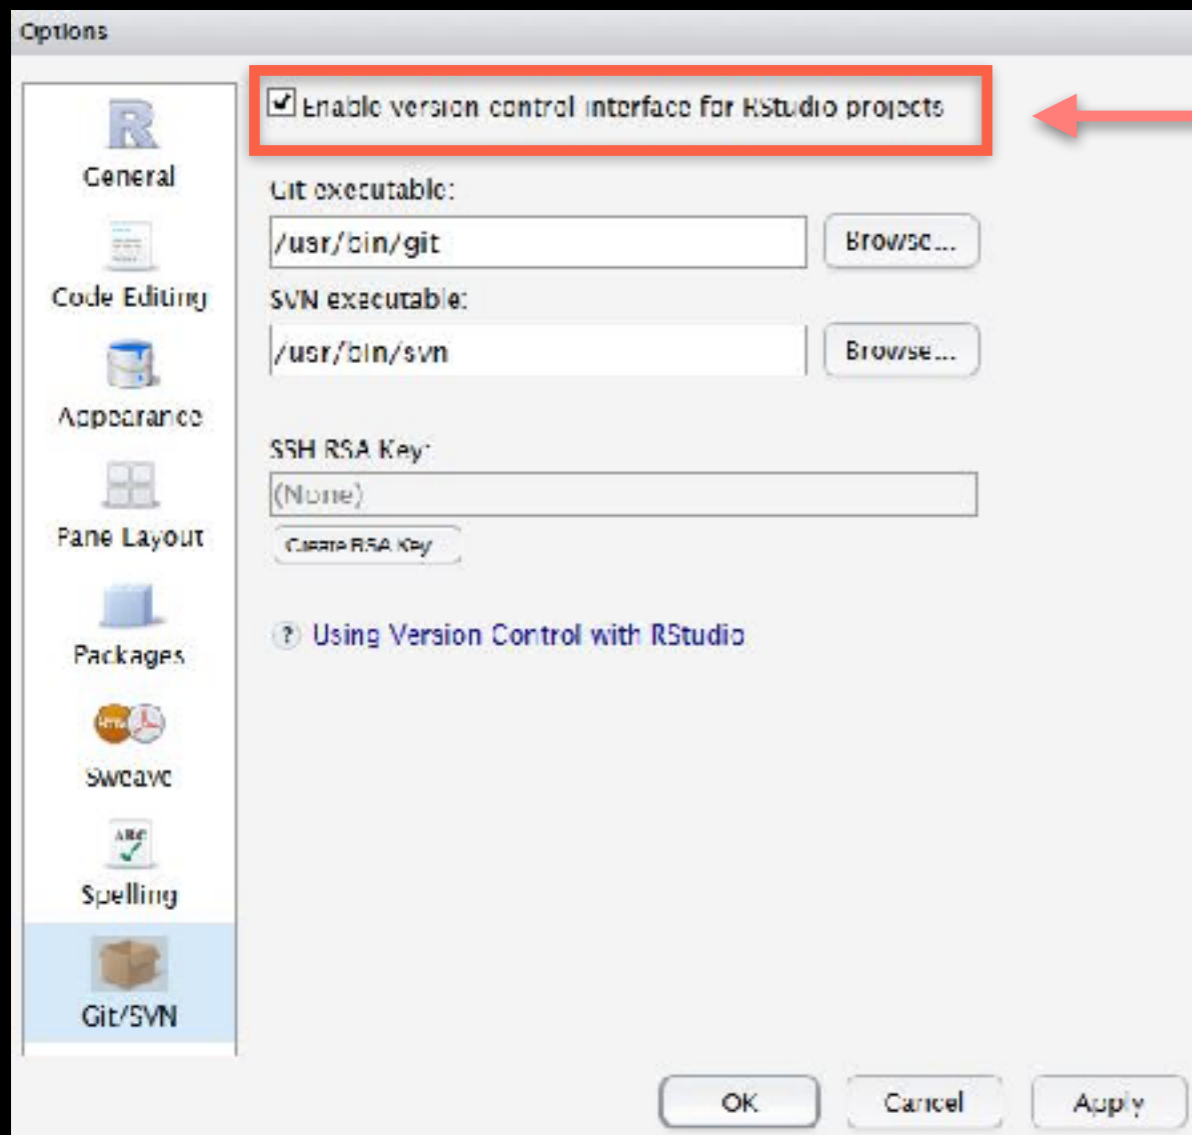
Options

General

Code Editing

Appearance

Pane Layout

Packages

Sweave

Spelling

Git/SVN

Enable version control interface for RStudio projects

Git executable:

/usr/bin/git

Browse...

SVN executable:

/usr/bin/svn

Browse...

SSH RSA Key:

(None)

Create RSA Key

Using Version Control with RStudio

OK

Cancel

Apply